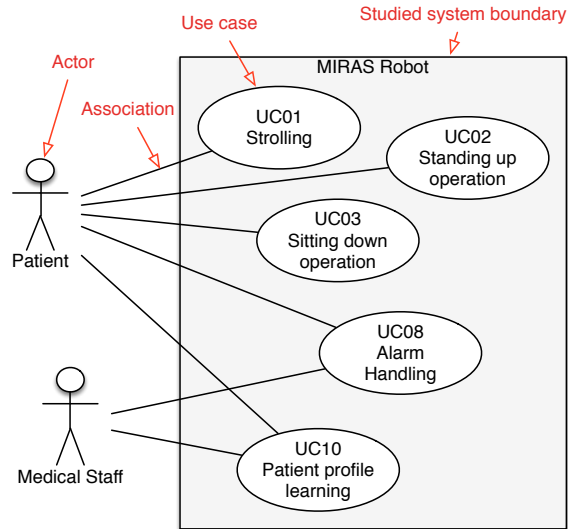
Use case

Studied system boundary

Actor

Association

MIRAS Robot

UC01
Strolling

UC02
Standing up
operation

UC03
Sitting down
operation

UC08
Alarm
Handling

UC10
Patient profile
learning

Patient

Medical Staff